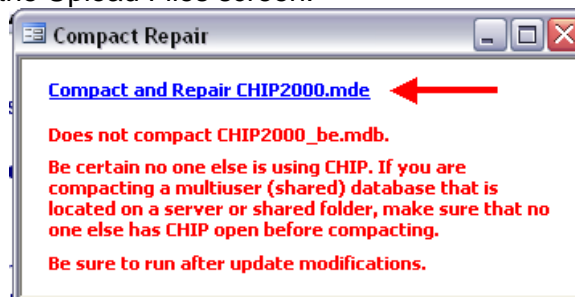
Compact Repair

Compact and Repair CHIP2000.mde

Does not compact CHIP2000_be.mdb.

Be certain no one else is using CHIP. If you are compacting a multiuser (shared) database that is located on a server or shared folder, make sure that no one else has CHIP open before compacting.

Be sure to run after update modifications.